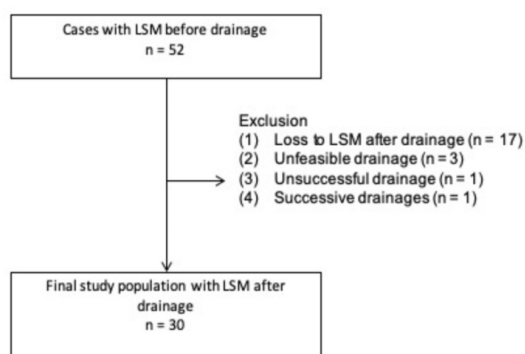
Cases with LSM before drainage
n = 52

Exclusion
(1) Loss to LSM after drainage (n = 17)
(2) Unfeasible drainage (n = 3)
(3) Unsuccessful drainage (n = 1)
(4) Successive drainages (n = 1)

Final study population with LSM after drainage
n = 30